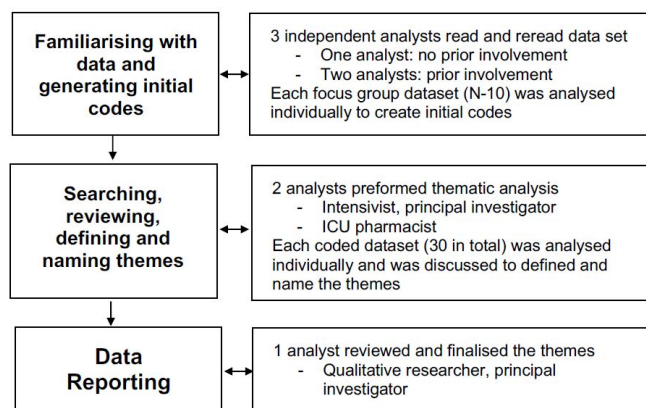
Familiarising with data and generating initial codes

3 independent analysts read and reread data set
- One analyst: no prior involvement
- Two analysts: prior involvement
Each focus group dataset (N-10) was analysed individually to create initial codes

Searching, reviewing, defining and naming themes

2 analysts preformed thematic analysis
- Intensivist, principal investigator
- ICU pharmacist
Each coded dataset (30 in total) was analysed individually and was discussed to defined and name the themes

Data Reporting

1 analyst reviewed and finalised the themes
- Qualitative researcher, principal investigator